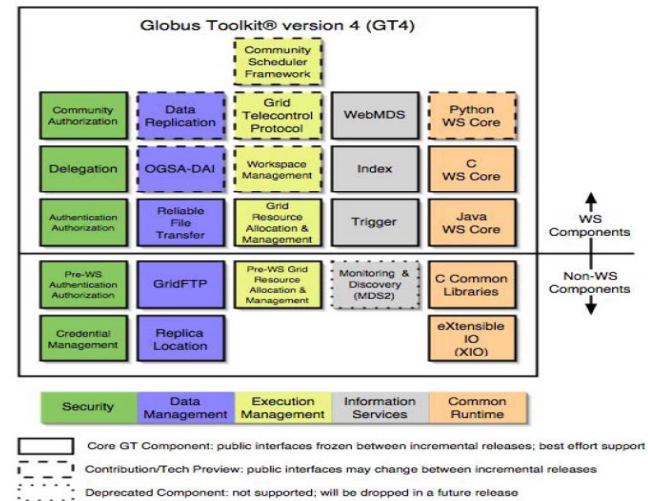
Globus Toolkit® version 4 (GT4)

Community Scheduler Framework

Community Authorization

Data Replication

Grid Telecontrol Protocol

WebMDS

Python WS Core

Delegation

OGSA-DAI

Workspace Management

Index

C WS Core

Authentication Authorization

Reliable File Transfer

Grid Resource Allocation & Management

Trigger

Java WS Core

WS Components

Non-WS Components

Pre-WS Authentication Authorization

GridFTP

Pre-WS Grid Resource Allocation & Management

Monitoring & Discovery (MDS2)

C Common Libraries

Credential Management

Replica Location

eXtensible IO (XIO)

Security

Data Management

Execution Management

Information Services

Common Runtime

Core GT Component: public interfaces frozen between incremental releases; best effort support

Contribution/Tech Preview: public interfaces may change between incremental releases

Deprecated Component: not supported; will be dropped in a future release